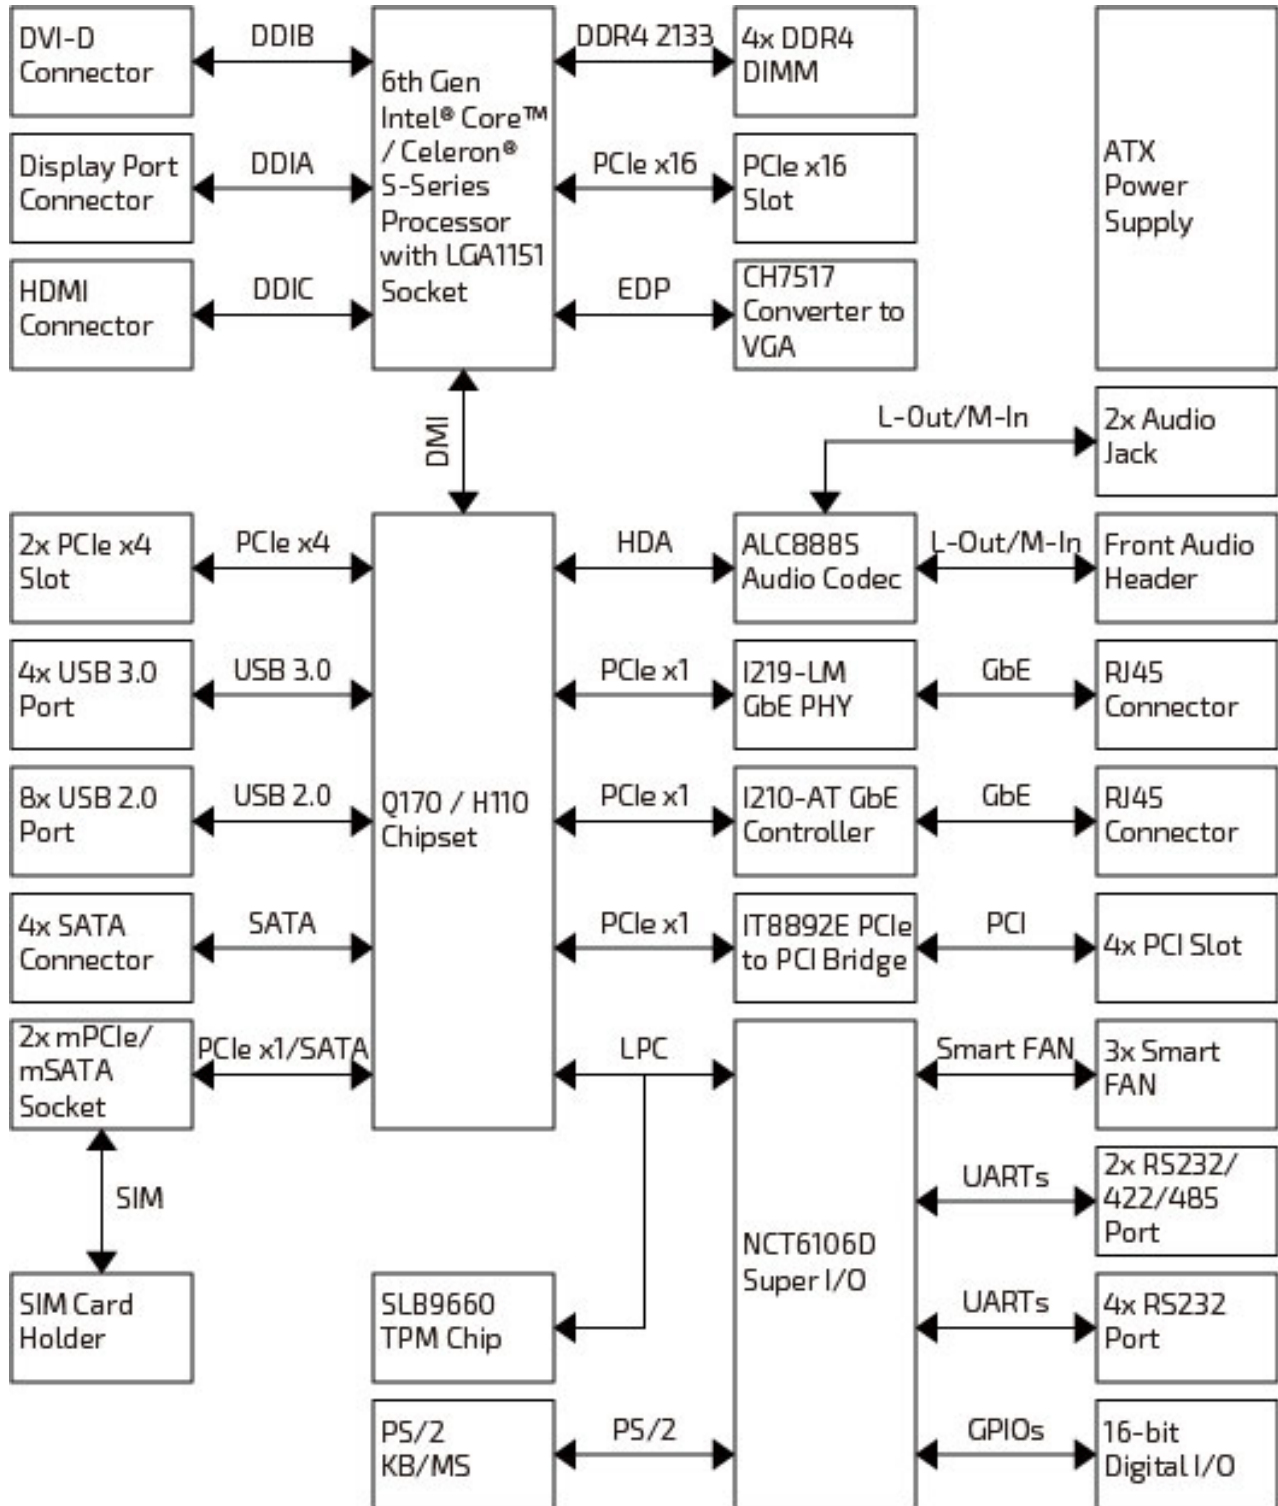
DVI-D Connector

DDIB

6th Gen Intel® Core™ / Celeron® S-Series Processor with LGA1151 Socket

DDR4 2133

4x DDR4 DIMM

ATX Power Supply

Display Port Connector

DDIA

PCIe x16

PCIe x16 Slot

HDMI Connector

DDIC

EDP

CH7517 Converter to VGA

DMI

L-Out/M-In

2x Audio Jack

2x PCIe x4 Slot

PCIe x4

HDA

ALC888S Audio Codec

L-Out/M-In

Front Audio Header

4x USB 3.0 Port

USB 3.0

PCIe x1

I219-LM GbE PHY

GbE

RJ45 Connector

8x USB 2.0 Port

USB 2.0

Q170 / H110 Chipset

PCIe x1

I210-AT GbE Controller

GbE

RJ45 Connector

4x SATA Connector

SATA

PCIe x1

IT8892E PCIe to PCI Bridge

PCI

4x PCI Slot

2x mPCIe/ mSATA Socket

PCIe x1/SATA

LPC

Smart FAN

3x Smart FAN

SIM

UARTs

2x RS232/ 422/485 Port

NCT6106D Super I/O

SIM Card Holder

SLB9660 TPM Chip

UARTs

4x RS232 Port

PS/2 KB/MS

PS/2

GPIOs

16-bit Digital I/O